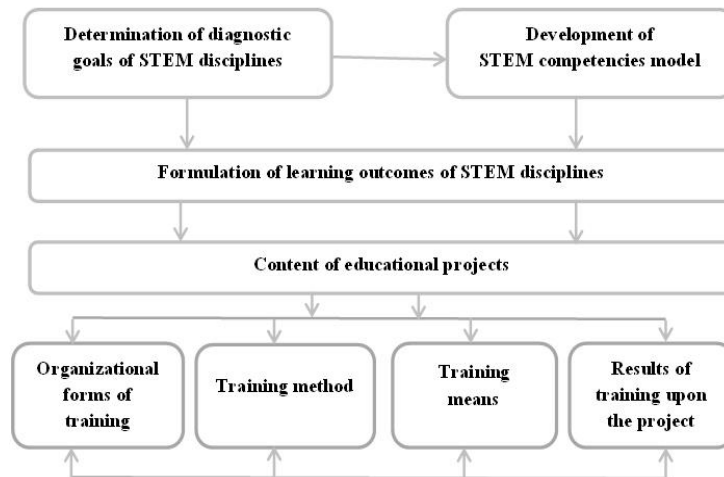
Determination of diagnostic goals of STEM disciplines

Development of STEM competencies model

Formulation of learning outcomes of STEM disciplines

Content of educational projects

Organizational forms of training

Training method

Training means

Results of training upon the project